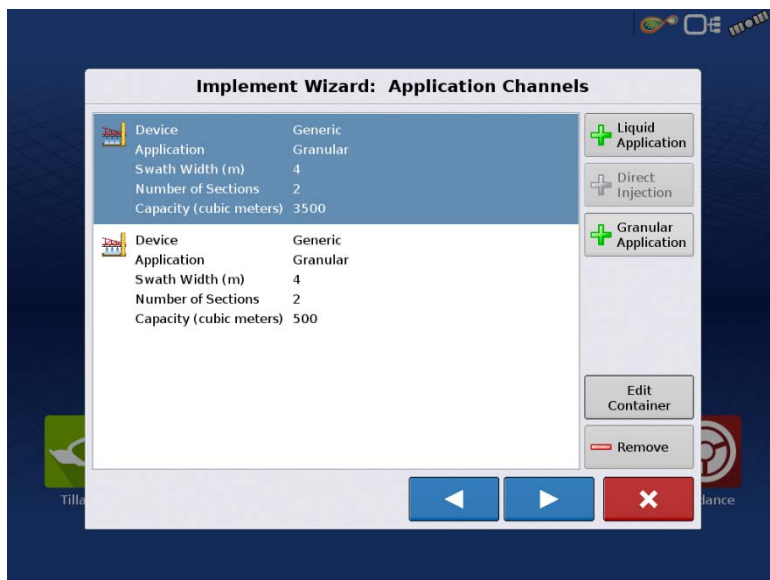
Implement Wizard: Application Channels

| | |
|---|---|
| Device | Generic |
| Application | Granular |
| Swath Width (m) | 4 |
| Number of Sections | 2 |
| Capacity (cubic meters) | 3500 |

| | |
|---|---|
| Device | Generic |
| Application | Granular |
| Swath Width (m) | 4 |
| Number of Sections | 2 |
| Capacity (cubic meters) | 500 |

Liquid Application

Direct Injection

Granular Application

Edit Container

Remove

Tilla

dance